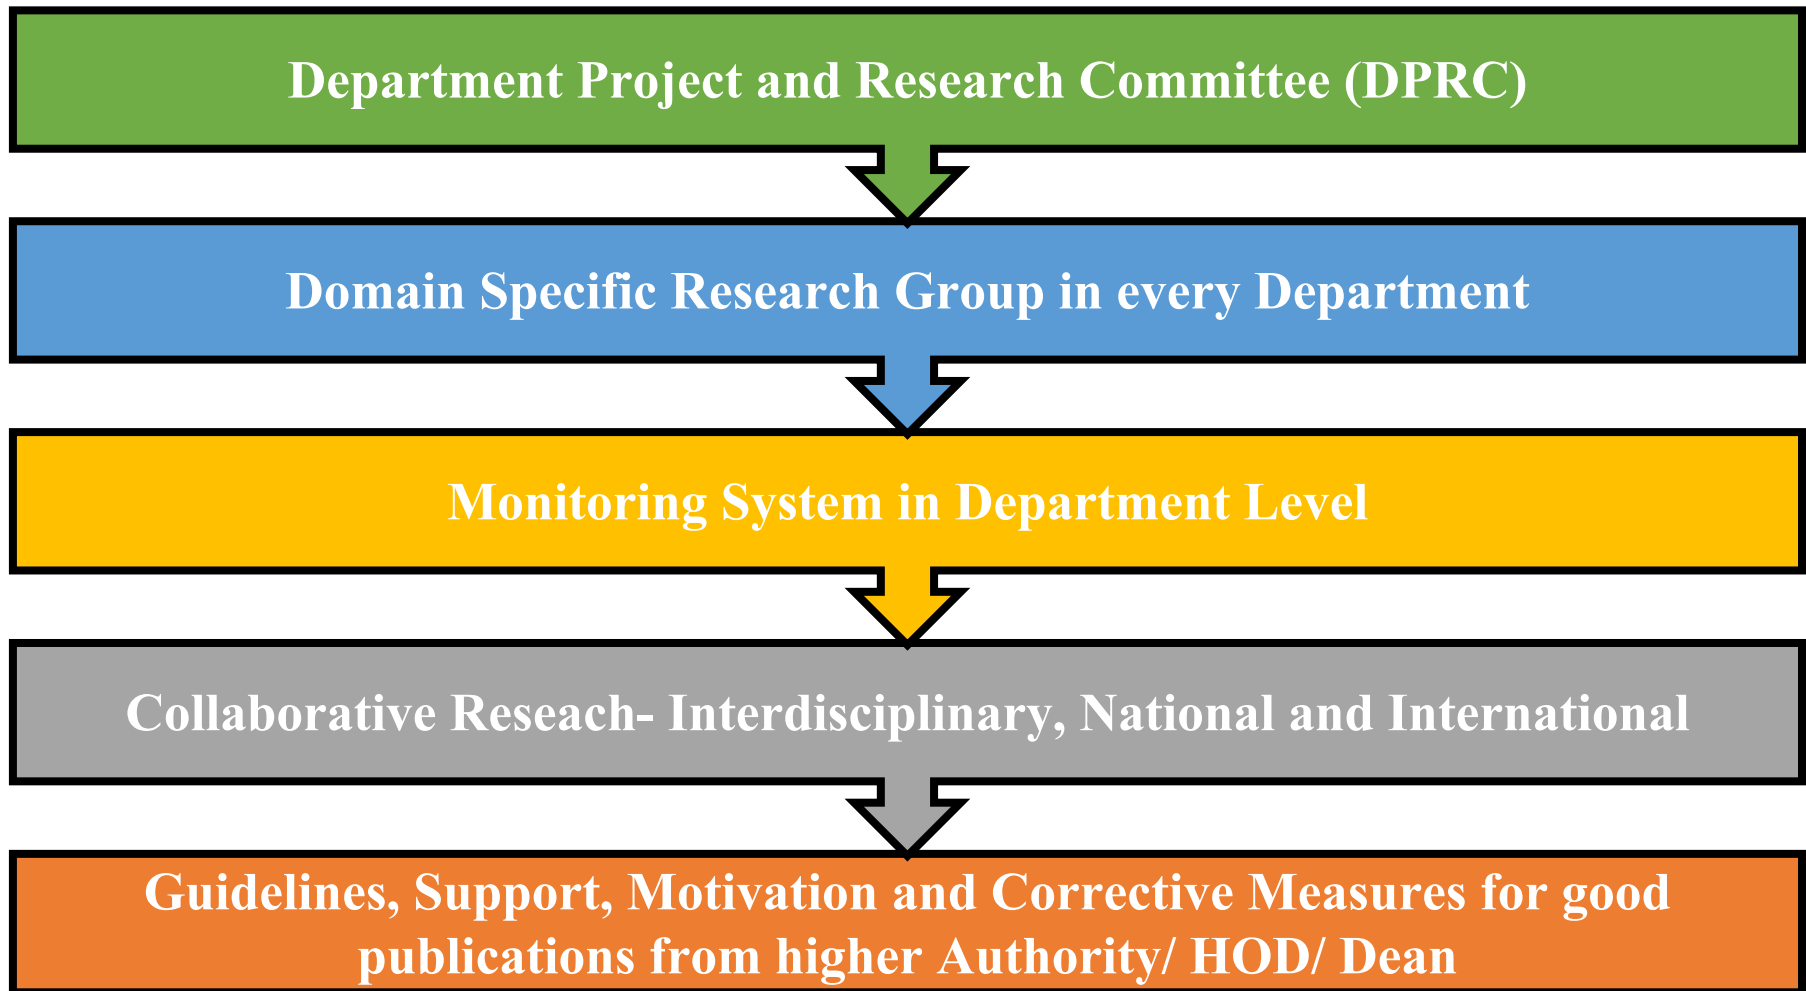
Department Project and Research Committee (DPRC)

Domain Specific Research Group in every Department

Monitoring System in Department Level

Collaborative Reseach- Interdisciplinary, National and International

Guidelines, Support, Motivation and Corrective Measures for good publications from higher Authority/ HOD/ Dean